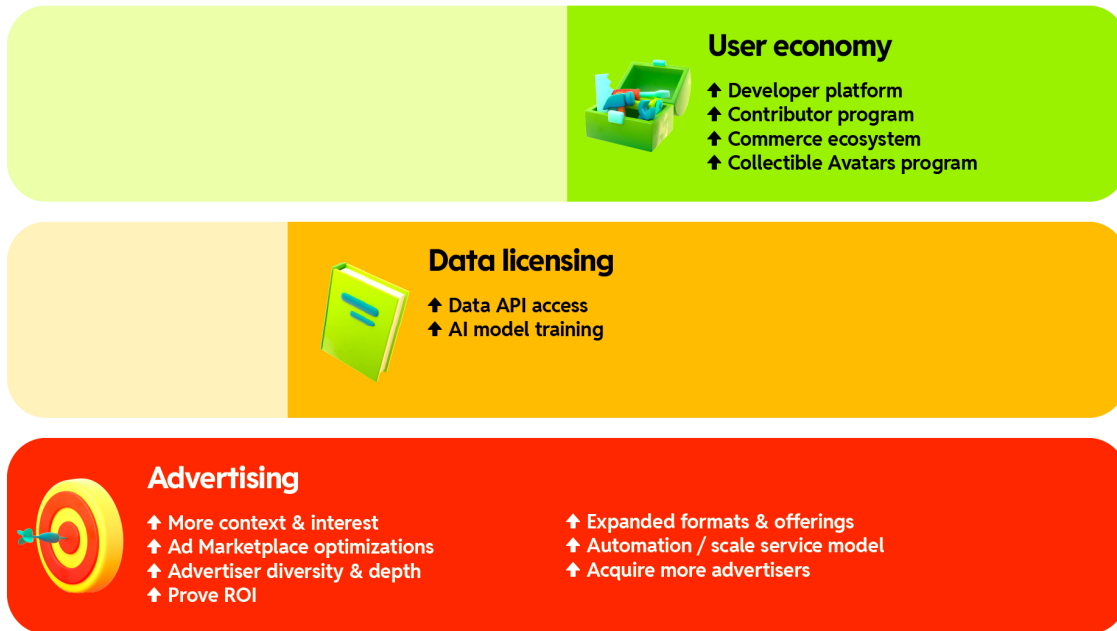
User economy

🡅 Developer platform
🡅 Contributor program
🡅 Commerce ecosystem
🡅 Collectible Avatars program

Data licensing

🡅 Data API access
🡅 AI model training

Advertising

🡅 More context & interest
🡅 Ad Marketplace optimizations
🡅 Advertiser diversity & depth
🡅 Prove ROI

🡅 Expanded formats & offerings
🡅 Automation / scale service model
🡅 Acquire more advertisers